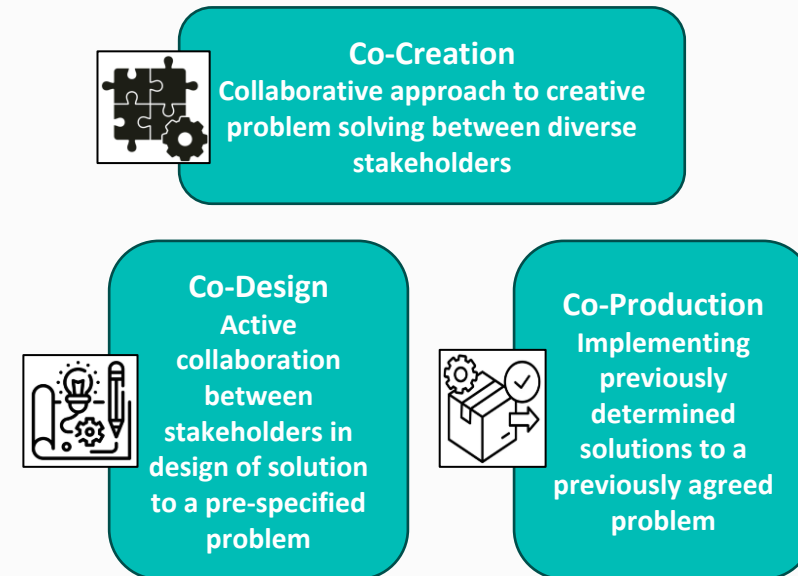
Co-Creation
Collaborative approach to creative problem solving between diverse stakeholders

Co-Design
Active collaboration between stakeholders in design of solution to a pre-specified problem

Co-Production
Implementing previously determined solutions to a previously agreed problem